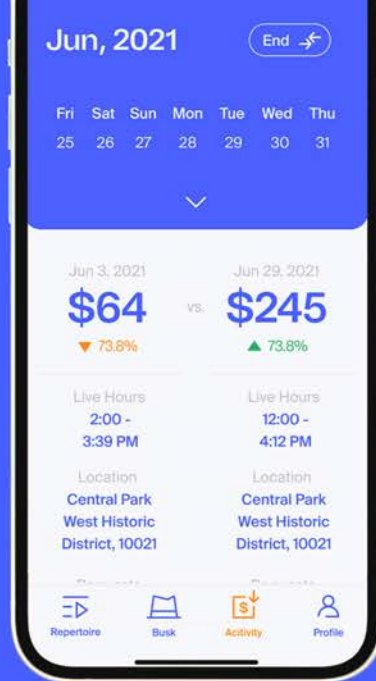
Jun, 2021

End

| Fri | Sat | Sun | Mon | Tue | Wed | Thu |
|---|---|---|---|---|---|---|
| 25 | 26 | 27 | 28 | 29 | 30 | 31 |

Jun 3, 2021
$64
▼ 73.8%

vs.

Jun 29, 2021
$245
▲ 73.8%

Live Hours
2:00 - 3:39 PM

Live Hours
12:00 - 4:12 PM

Location
Central Park West Historic District, 10021

Location
Central Park West Historic District, 10021

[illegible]

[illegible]

Repertoire
Busk
Acitivity
Profile